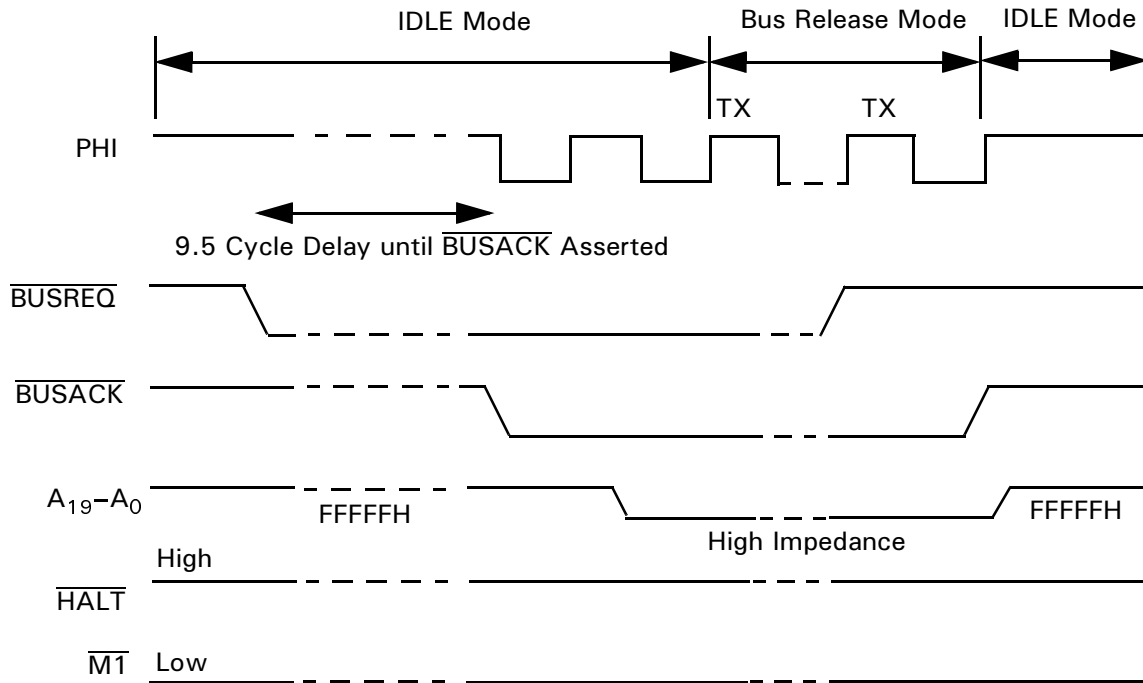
IDLE Mode

Bus Release Mode

IDLE Mode

TX

TX

PHI

9.5 Cycle Delay until $\overline{\text{BUSACK}}$ Asserted

$\overline{\text{BUSREQ}}$

$\overline{\text{BUSACK}}$

$A_{19}$–$A_0$

FFFFFH

High Impedance

FFFFFH

High

$\overline{\text{HALT}}$

$\overline{\text{M1}}$ Low